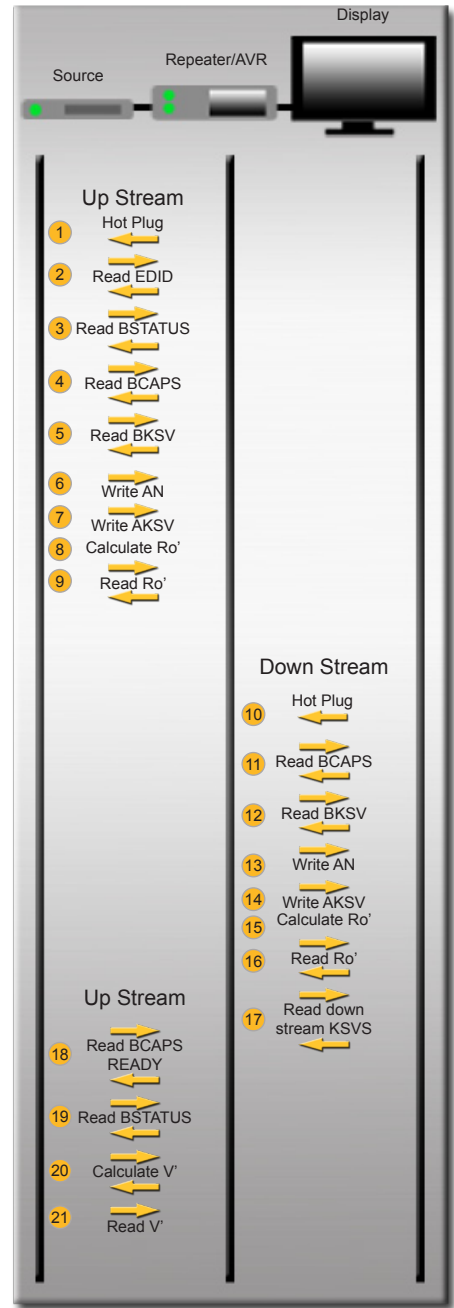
Display

Source

Repeater/AVR

Up Stream

1 Hot Plug

2 Read EDID

3 Read BSTATUS

4 Read BCAPS

5 Read BKSV

6 Write AN

7 Write AKSV

8 Calculate Ro'

9 Read Ro'

Down Stream

10 Hot Plug

11 Read BCAPS

12 Read BKSV

13 Write AN

14 Write AKSV

15 Calculate Ro'

16 Read Ro'

17 Read down stream KSVS

Up Stream

18 Read BCAPS READY

19 Read BSTATUS

20 Calculate V'

21 Read V'